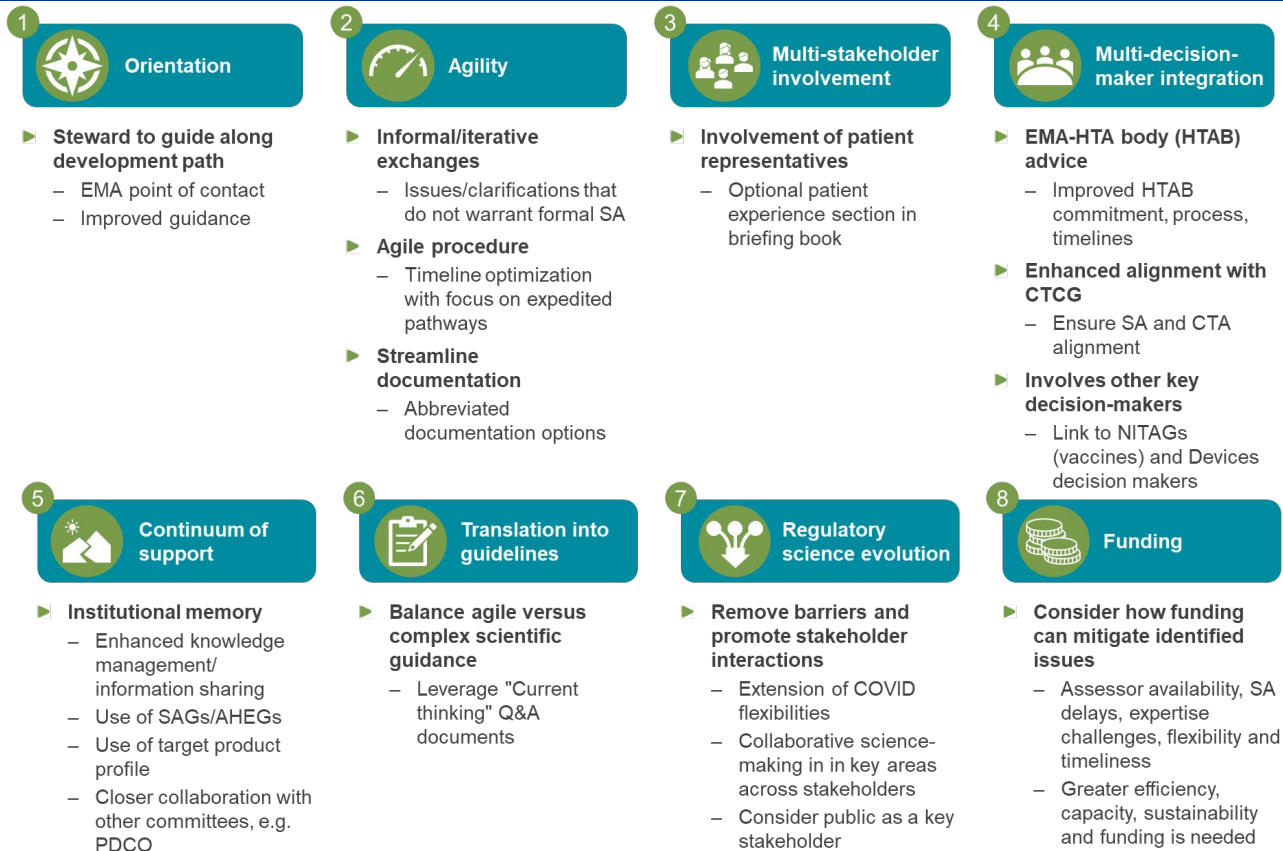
1 Orientation

Steward to guide along development path
– EMA point of contact
– Improved guidance

2 Agility

Informal/iterative exchanges
– Issues/clarifications that do not warrant formal SA

Agile procedure
– Timeline optimization with focus on expedited pathways

Streamline documentation
– Abbreviated documentation options

3 Multi-stakeholder involvement

Involvement of patient representatives
– Optional patient experience section in briefing book

4 Multi-decision-maker integration

EMA-HTA body (HTAB) advice
– Improved HTAB commitment, process, timelines

Enhanced alignment with CTCG
– Ensure SA and CTA alignment

Involves other key decision-makers
– Link to NITAGs (vaccines) and Devices decision makers

5 Continuum of support

Institutional memory
– Enhanced knowledge management/ information sharing
– Use of SAGs/AHEGs
– Use of target product profile
– Closer collaboration with other committees, e.g. PDCO

6 Translation into guidelines

Balance agile versus complex scientific guidance
– Leverage "Current thinking" Q&A documents

7 Regulatory science evolution

Remove barriers and promote stakeholder interactions
– Extension of COVID flexibilities
– Collaborative science-making in in key areas across stakeholders
– Consider public as a key stakeholder

8 Funding

Consider how funding can mitigate identified issues
– Assessor availability, SA delays, expertise challenges, flexibility and timeliness
– Greater efficiency, capacity, sustainability and funding is needed